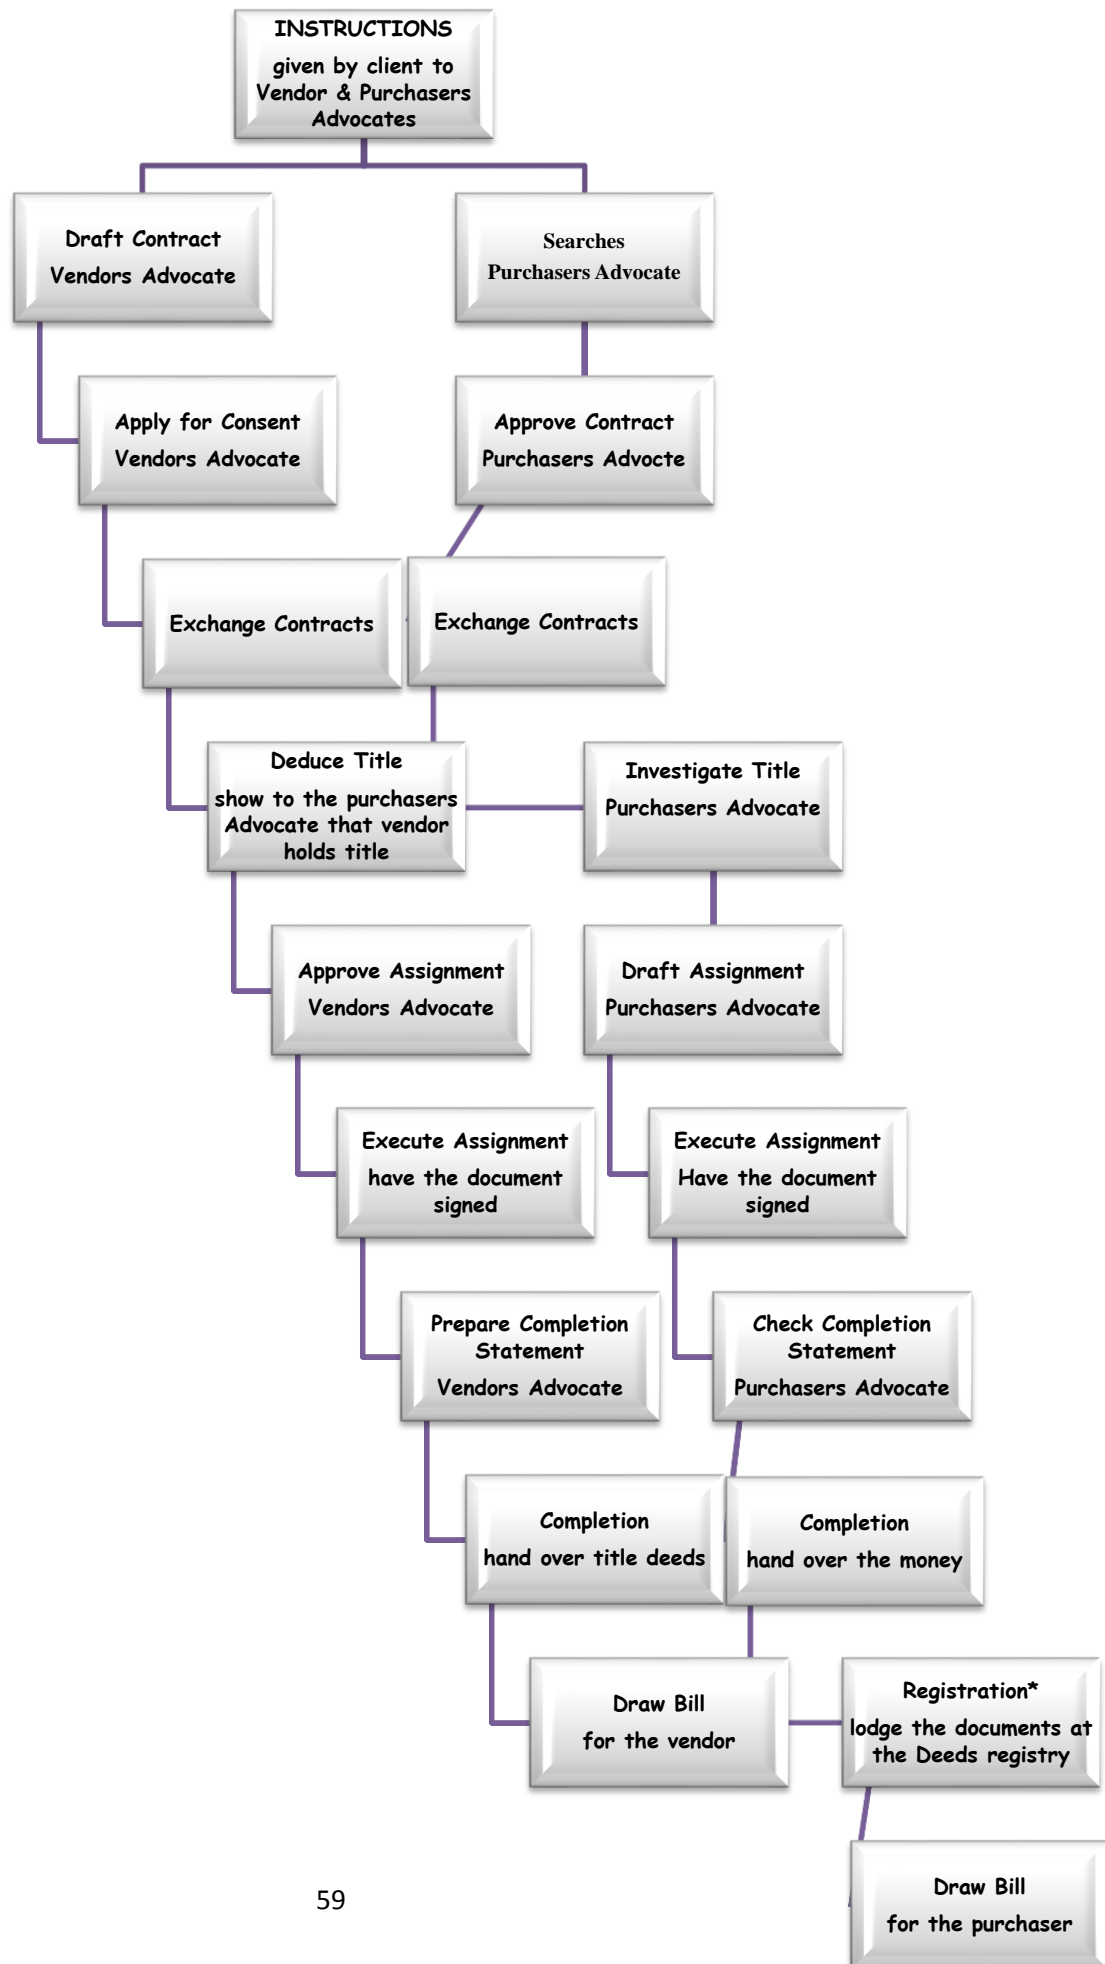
INSTRUCTIONS
given by client to Vendor & Purchasers Advocates

Draft Contract
Vendors Advocate

Searches
Purchasers Advocate

Apply for Consent
Vendors Advocate

Approve Contract
Purchasers Advocte

Exchange Contracts

Exchange Contracts

Deduce Title
show to the purchasers Advocate that vendor holds title

Investigate Title
Purchasers Advocate

Approve Assignment
Vendors Advocate

Draft Assignment
Purchasers Advocate

Execute Assignment
have the document signed

Execute Assignment
Have the document signed

Prepare Completion Statement
Vendors Advocate

Check Completion Statement
Purchasers Advocate

Completion
hand over title deeds

Completion
hand over the money

Draw Bill
for the vendor

Registration*
lodge the documents at the Deeds registry

Draw Bill
for the purchaser

59